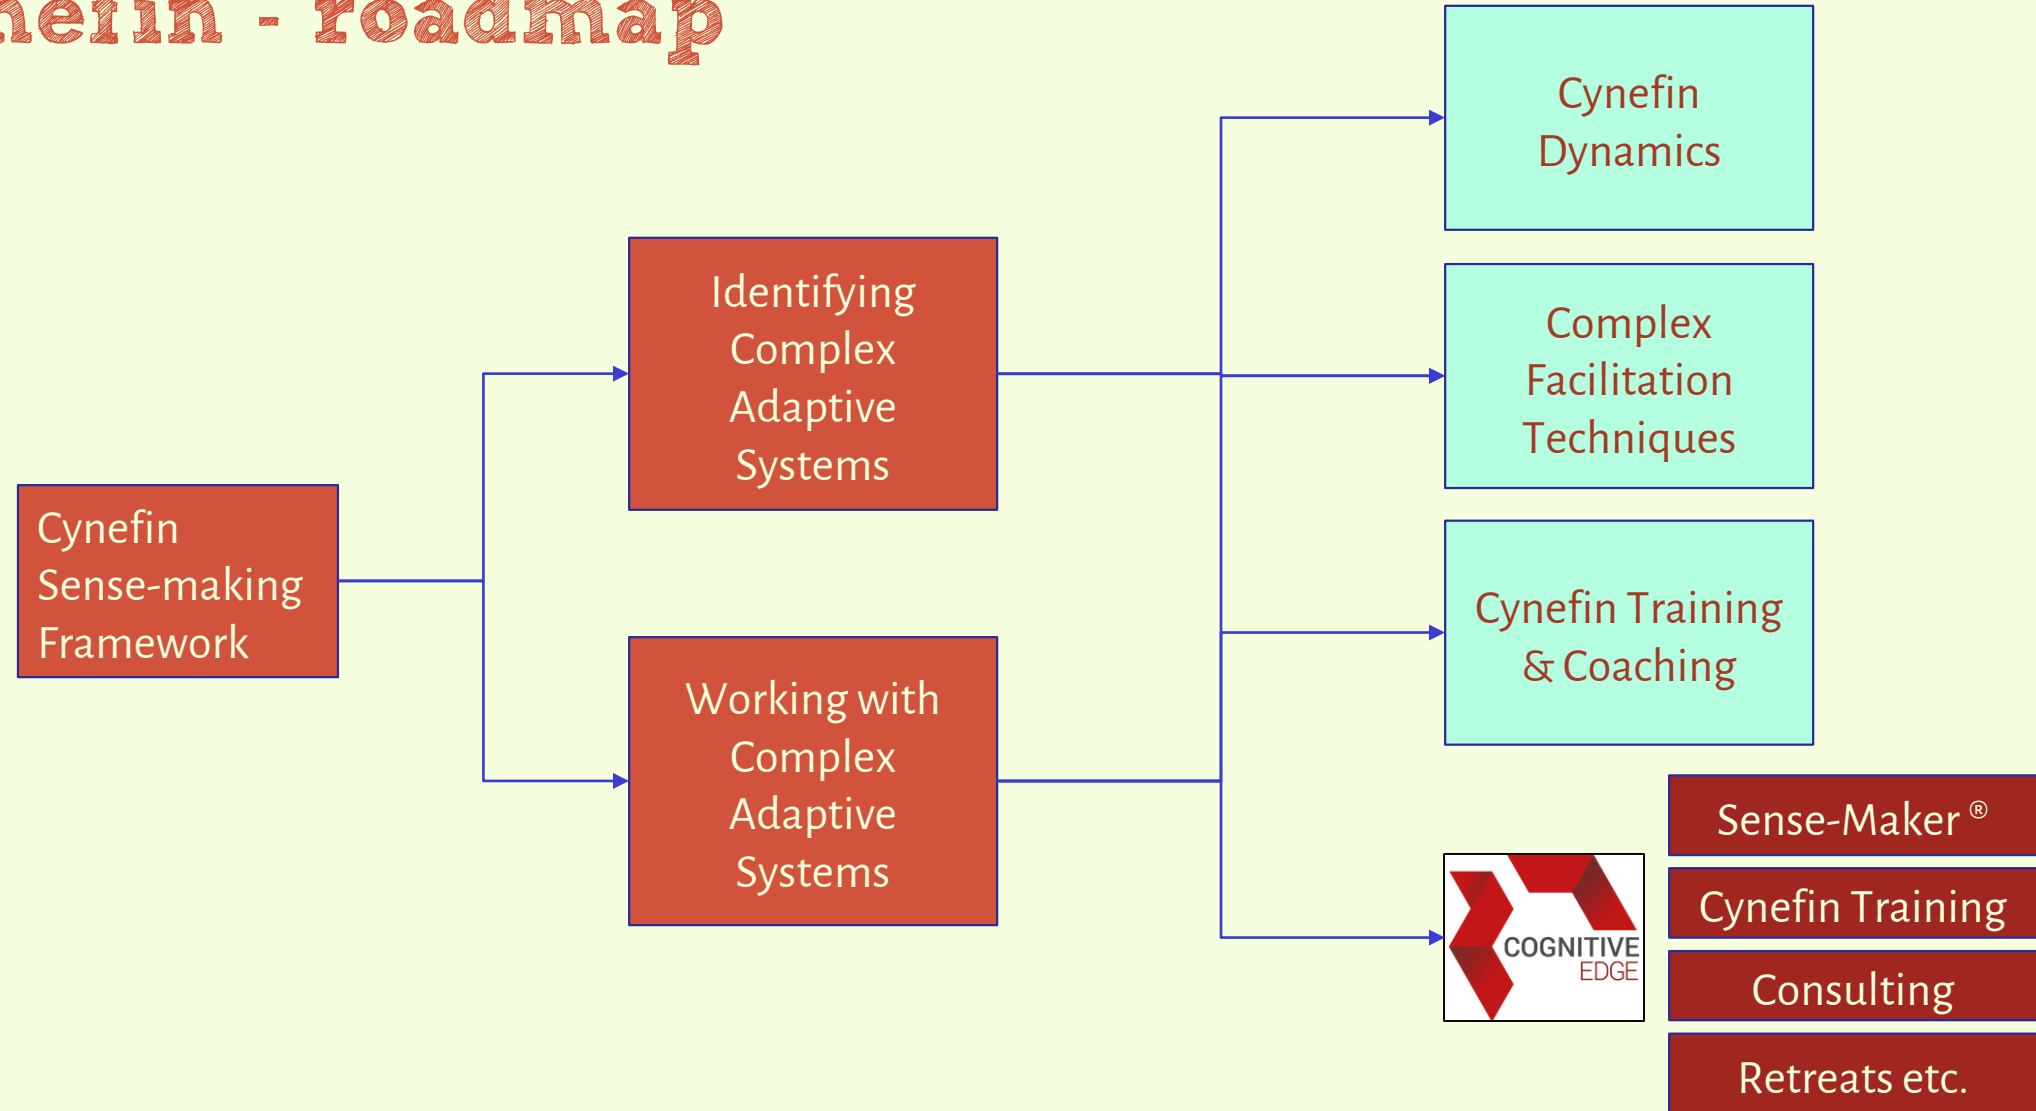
nefin - roadmap

Cynefin Sense-making Framework

Identifying Complex Adaptive Systems

Working with Complex Adaptive Systems

Cynefin Dynamics

Complex Facilitation Techniques

Cynefin Training & Coaching

COGNITIVE EDGE

Sense-Maker ®

Cynefin Training

Consulting

Retreats etc.